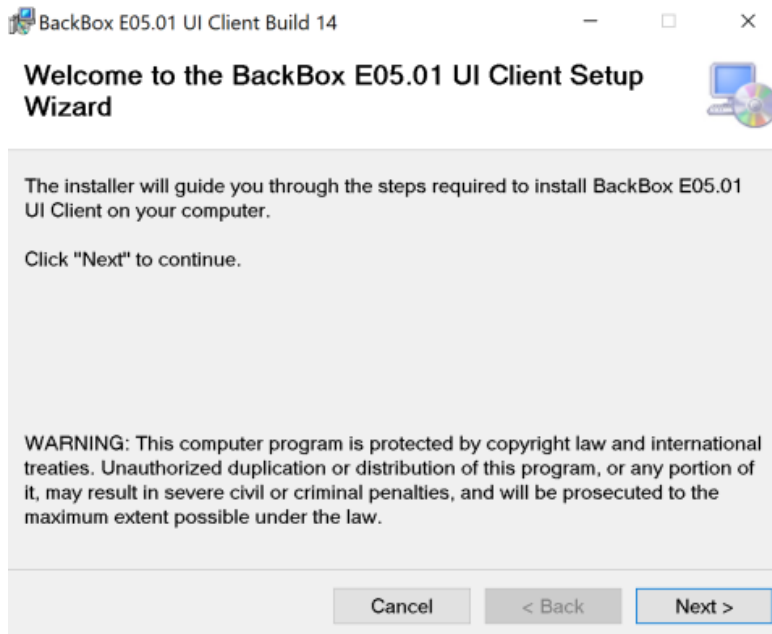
BackBox E05.01 UI Client Build 14

Welcome to the BackBox E05.01 UI Client Setup Wizard

The installer will guide you through the steps required to install BackBox E05.01 UI Client on your computer.

Click "Next" to continue.

WARNING: This computer program is protected by copyright law and international treaties. Unauthorized duplication or distribution of this program, or any portion of it, may result in severe civil or criminal penalties, and will be prosecuted to the maximum extent possible under the law.

Cancel

< Back

Next >